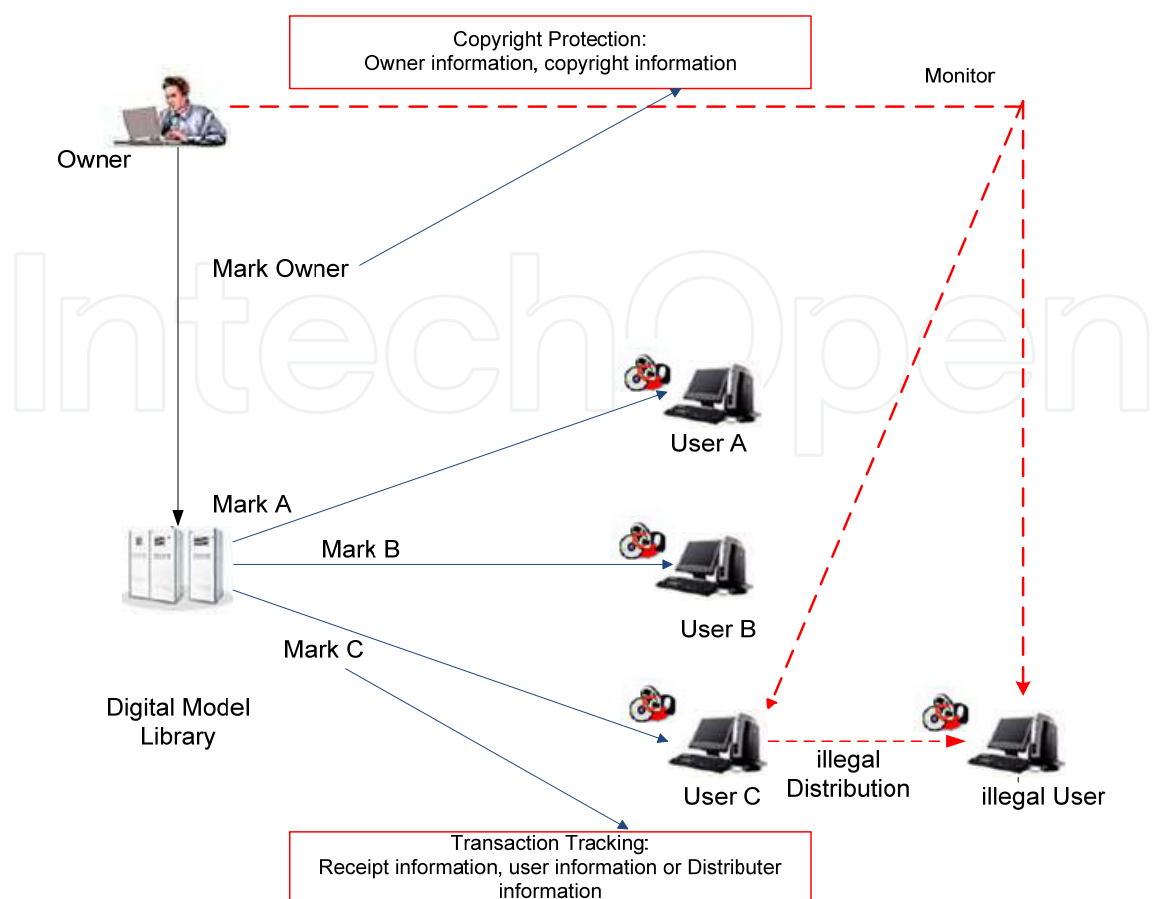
Copyright Protection:
Owner information, copyright information

Monitor

Owner

Mark Owner

IntechOpen

User A

Mark A

Mark B

User B

Mark C

Digital Model Library

User C

illegal Distribution

illegal User

Transaction Tracking:
Receipt information, user information or Distributer information